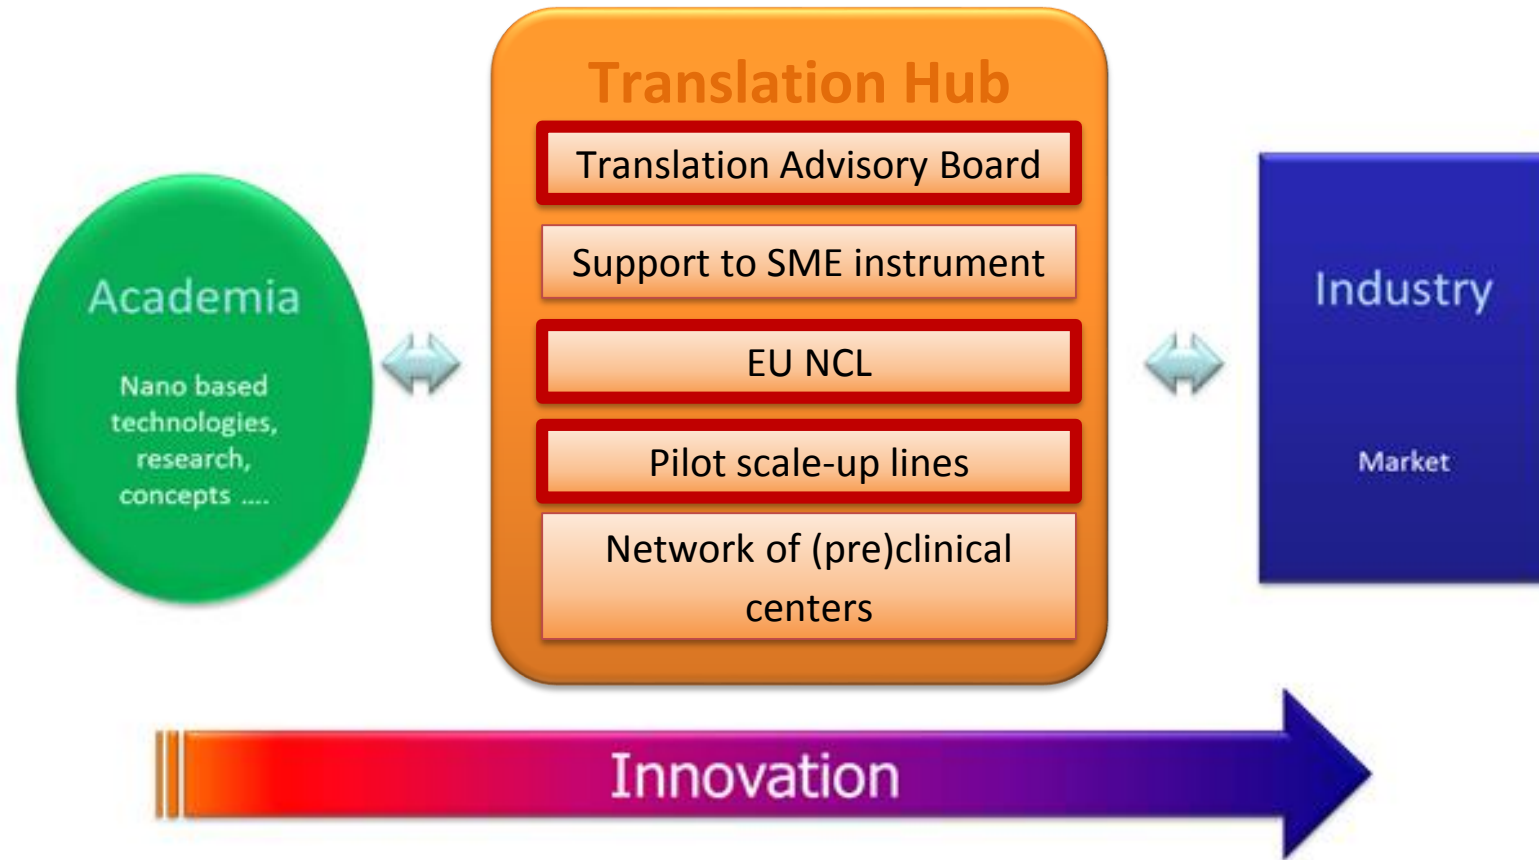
Academia

Nano based technologies, research, concepts ....

Translation Hub

Translation Advisory Board

Support to SME instrument

EU NCL

Pilot scale-up lines

Network of (pre)clinical centers

Industry

Market

Innovation